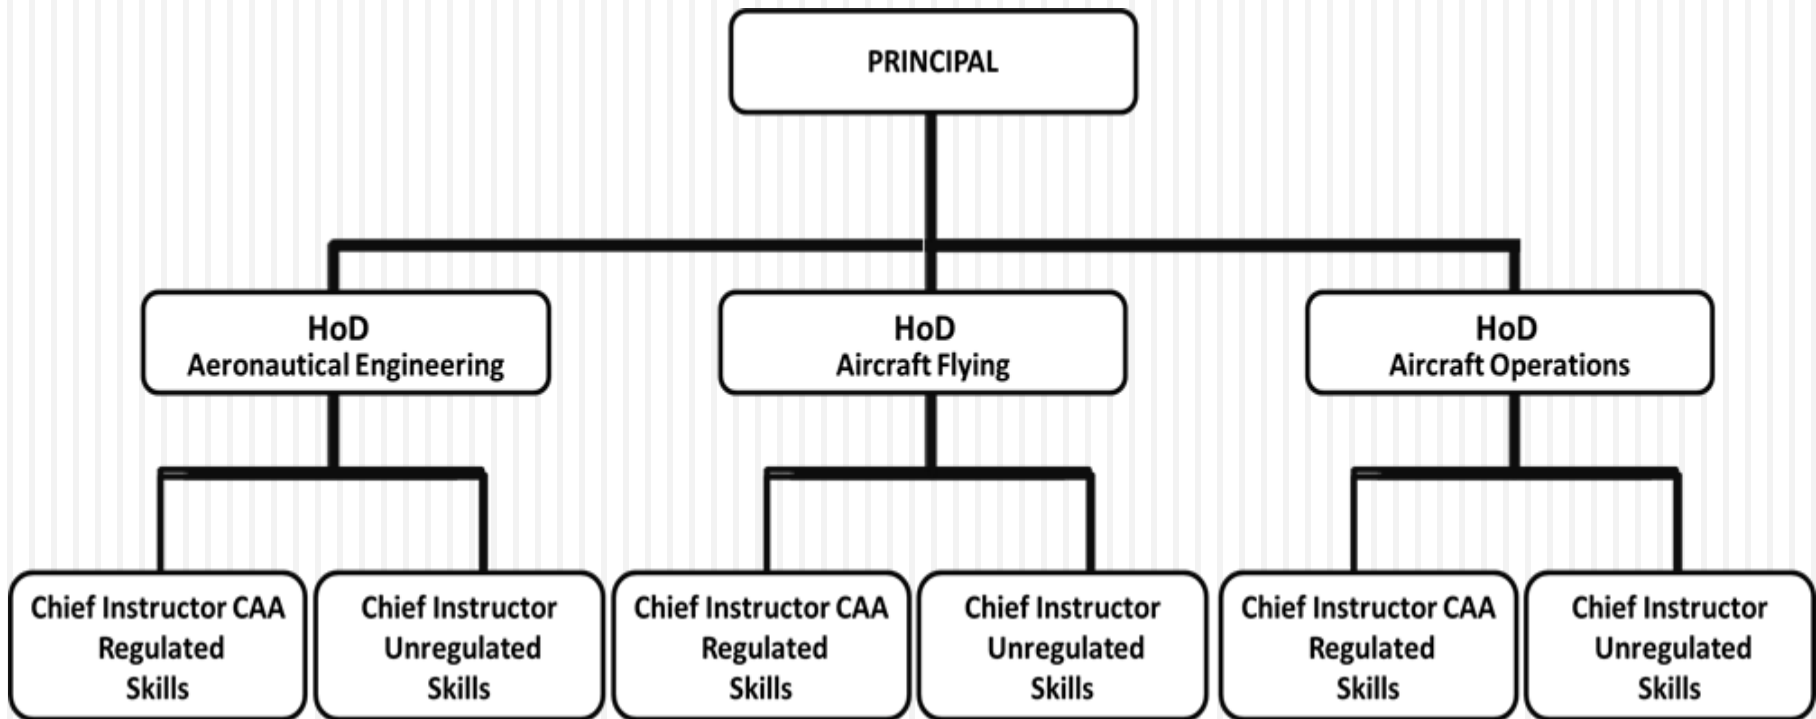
PRINCIPAL

HoD
Aeronautical Engineering

HoD
Aircraft Flying

HoD
Aircraft Operations

Chief Instructor CAA Regulated Skills

Chief Instructor Unregulated Skills

Chief Instructor CAA Regulated Skills

Chief Instructor Unregulated Skills

Chief Instructor CAA Regulated Skills

Chief Instructor Unregulated Skills